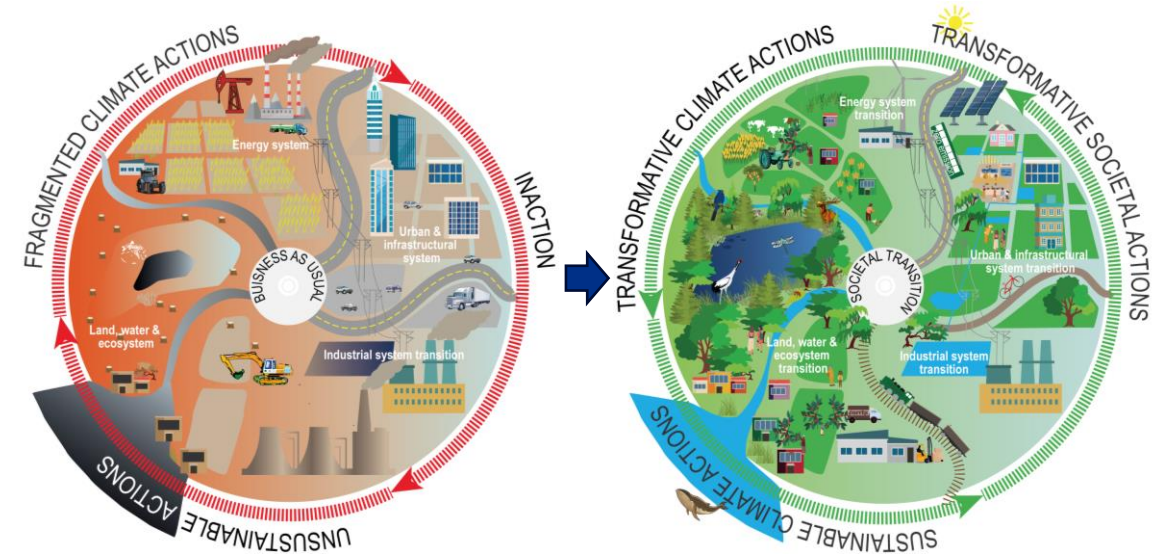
FRAGMENTED CLIMATE ACTIONS

INACTION

UNSUSTAINABLE ACTIONS

Energy system

Urban & infrastructural system

BUISNESS AS USUAL

Land, water & ecosystem

Industrial system transition

TRANSFORMATIVE CLIMATE ACTIONS

TRANSFORMATIVE SOCIETAL ACTIONS

SUSTAINABLE CLIMATE ACTIONS

Energy system transition

SOCIETAL TRANSITION

Urban & infrastructural system transition

Land, water & ecosystem transition

Industrial system transition